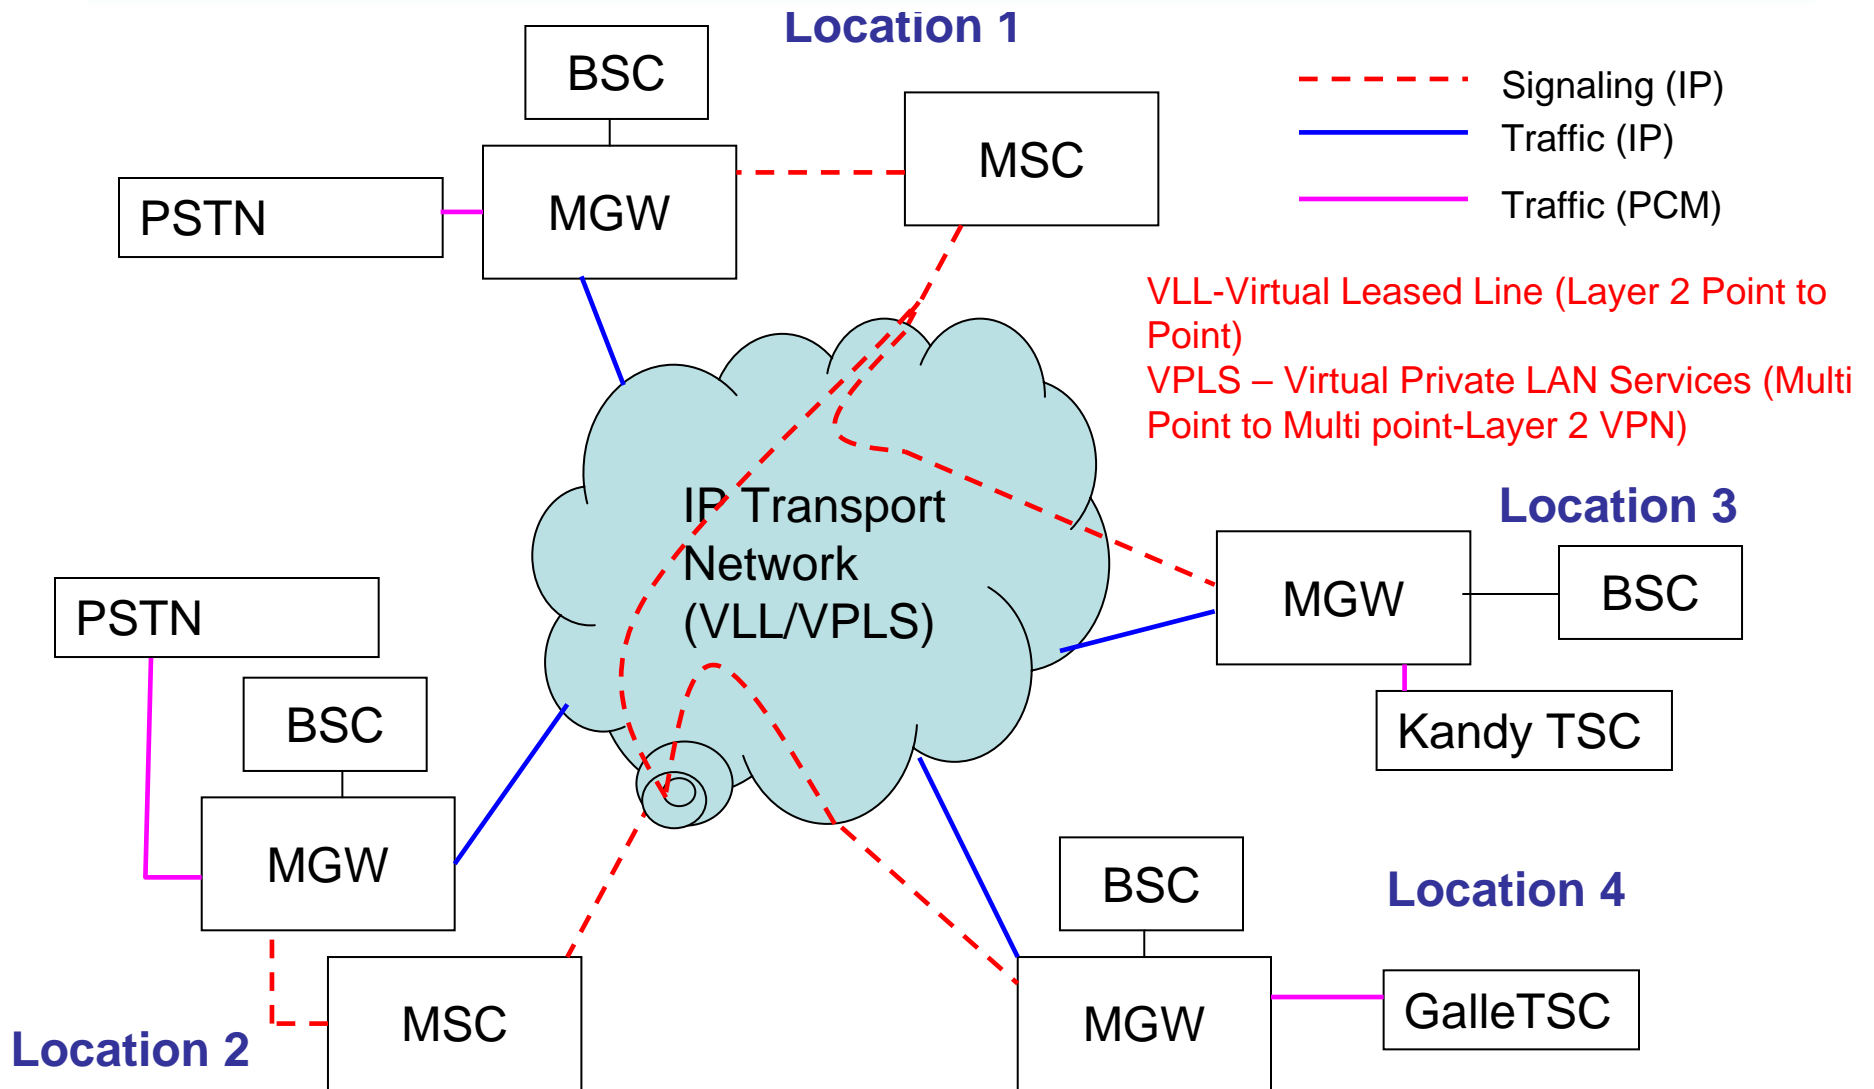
Location 1

BSC

MSC

PSTN

MGW

Signaling (IP)
Traffic (IP)
Traffic (PCM)

VLL-Virtual Leased Line (Layer 2 Point to Point)
VPLS – Virtual Private LAN Services (Multi Point to Multi point-Layer 2 VPN)

IP Transport Network (VLL/VPLS)

Location 3

MGW

BSC

Kandy TSC

PSTN

BSC

MGW

BSC

Location 4

MSC

MGW

GalleTSC

Location 2